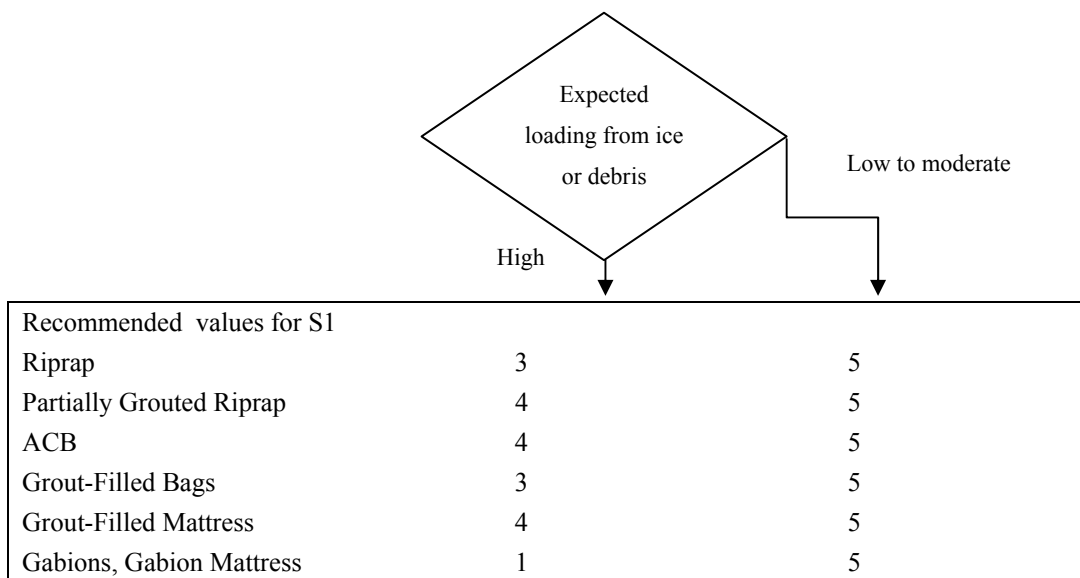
Expected loading from ice or debris

Low to moderate

High

| Recommended values for S1 | | |
|---|---|---|
| Riprap | 3 | 5 |
| Partially Grouted Riprap | 4 | 5 |
| ACB | 4 | 5 |
| Grout-Filled Bags | 3 | 5 |
| Grout-Filled Mattress | 4 | 5 |
| Gabions, Gabion Mattress | 1 | 5 |